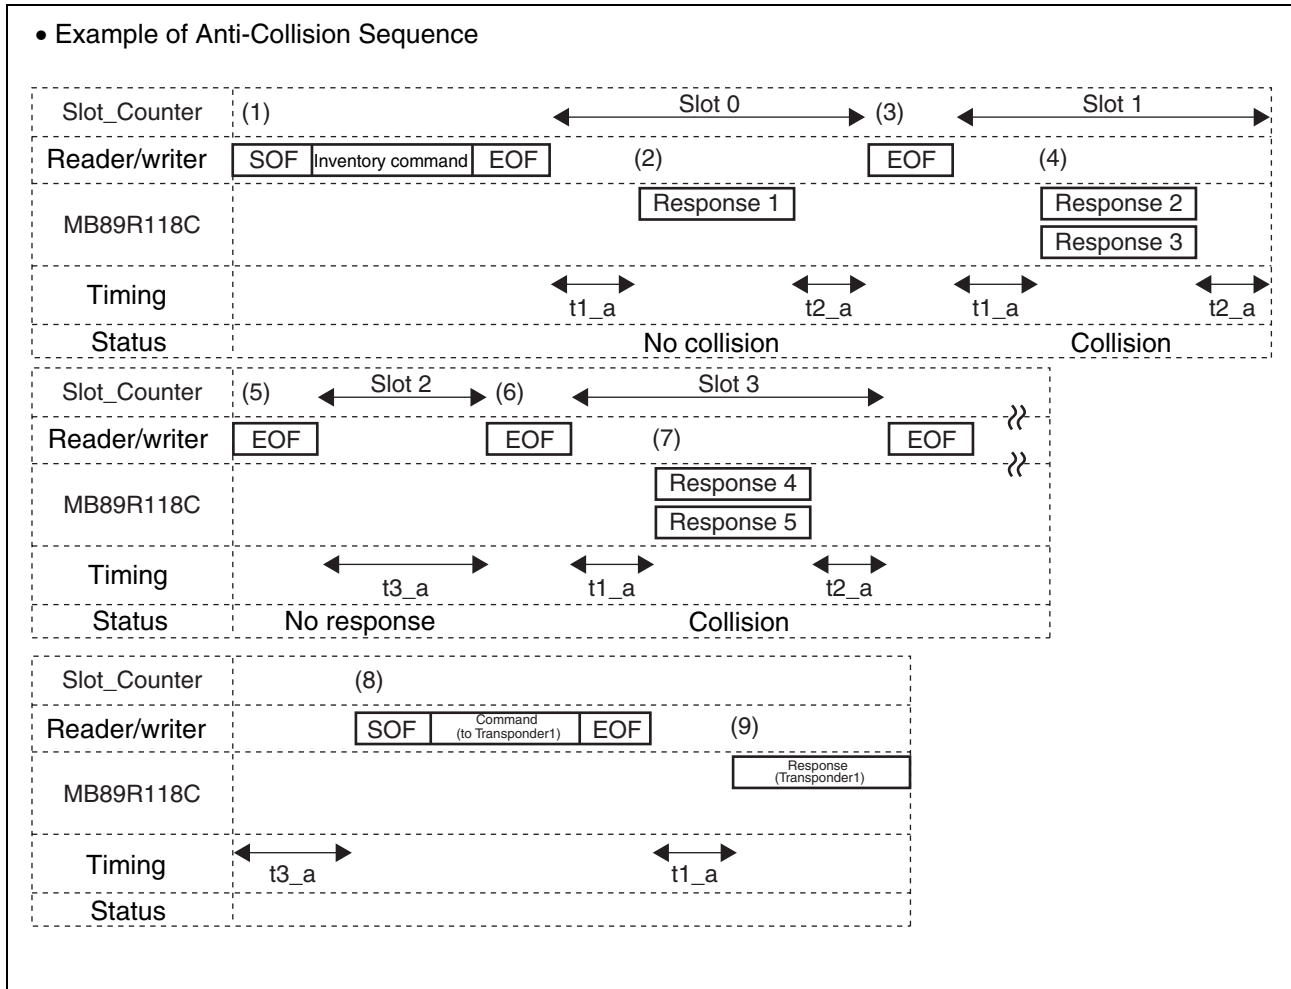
• Example of Anti-Collision Sequence

Slot_Counter (1) Slot 0 (3) Slot 1
Reader/writer SOF Inventory command EOF (2) EOF (4)
MB89R118C Response 1 Response 2 Response 3
Timing t1_a t2_a t1_a t2_a
Status No collision Collision

Slot_Counter (5) Slot 2 (6) Slot 3
Reader/writer EOF EOF (7) EOF
MB89R118C Response 4 Response 5
Timing t3_a t1_a t2_a
Status No response Collision

Slot_Counter (8)
Reader/writer SOF Command (to Transponder1) EOF (9)
MB89R118C Response (Transponder1)
Timing t3_a t1_a
Status